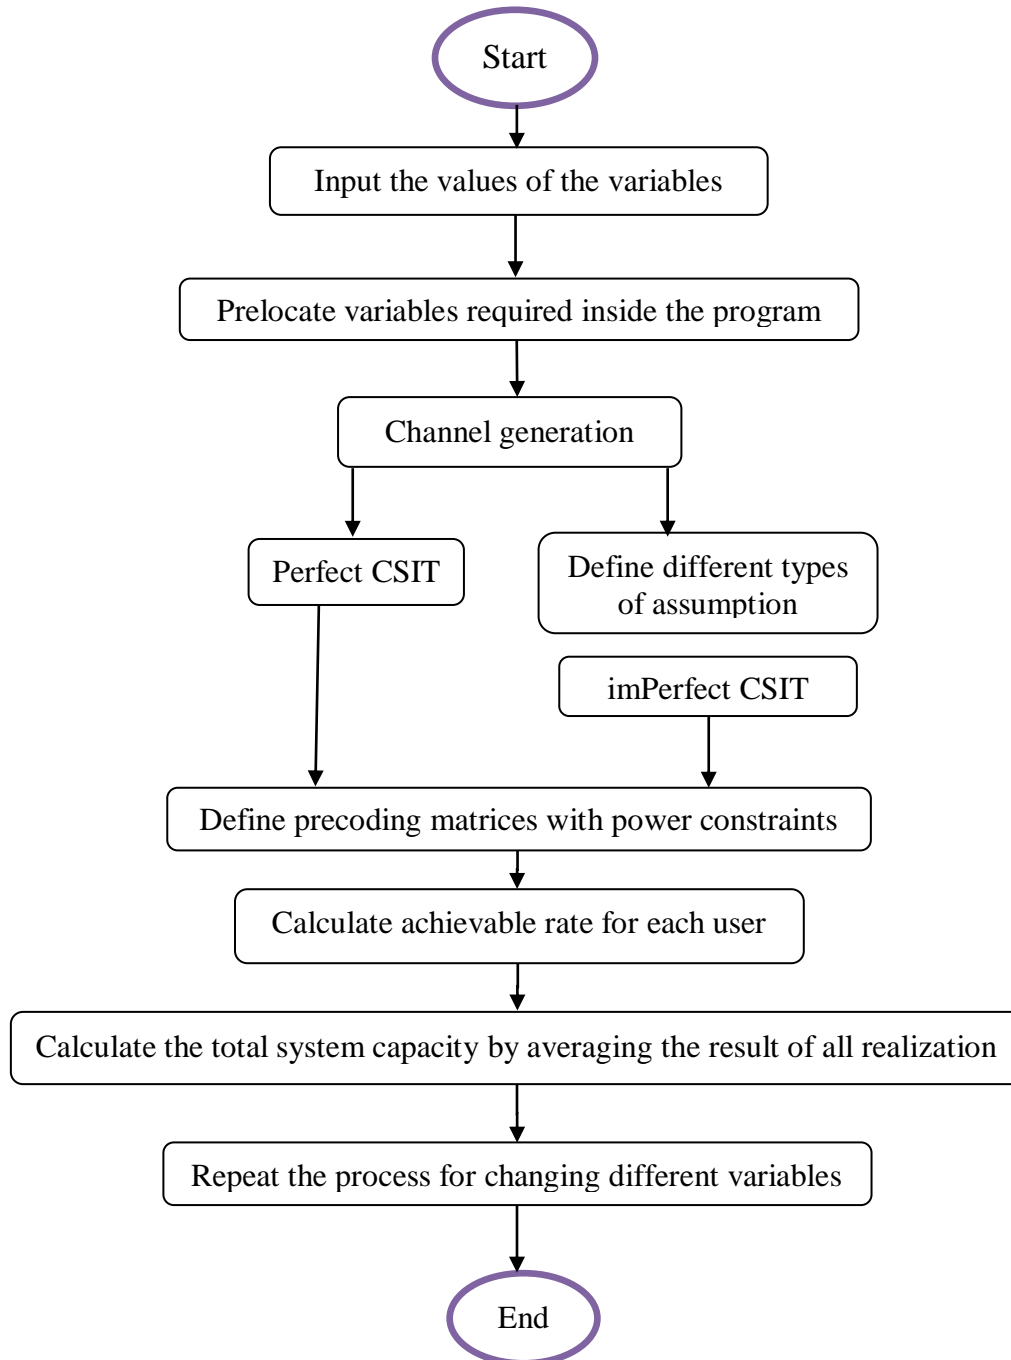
Start

Input the values of the variables

Prelocate variables required inside the program

Channel generation

Perfect CSIT

Define different types of assumption

imPerfect CSIT

Define precoding matrices with power constraints

Calculate achievable rate for each user

Calculate the total system capacity by averaging the result of all realization

Repeat the process for changing different variables

End